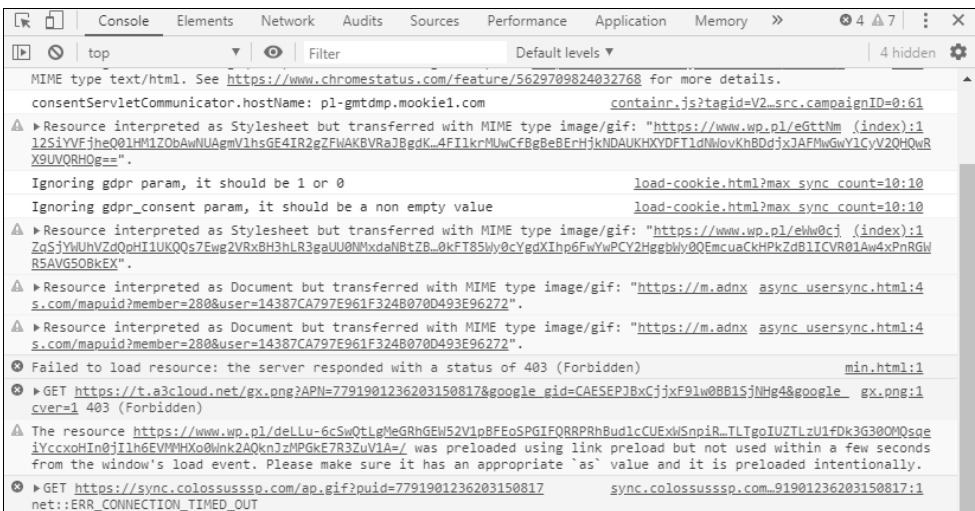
Console Elements Network Audits Sources Performance Application Memory » 4 7 ⋮ ×

top Filter Default levels ▼ 4 hidden

MIME type text/html. See https://www.chromestatus.com/feature/5629709824032768 for more details.

consentServletCommunicator.hostName: pl-gmtdmp.mookie1.com containr.js?tagid=V2…src.campaignID=0:61

▶Resource interpreted as Stylesheet but transferred with MIME type image/gif: "https://www.wp.pl/eGttNm (index):1 l2SiYVFjheQ0lHM1ZObAwNUAgmVlhsGE4IR2gZFWAKBVRaJBgdK…4FIlkrMUwCfBgBeBErHjkNDAUKHXYDFTldNWovKhBDdjxJAFMwGwYlCyV2QHQwR X9UVQRHQg==".

Ignoring gdpr param, it should be 1 or 0 load-cookie.html?max_sync_count=10:10

Ignoring gdpr_consent param, it should be a non empty value load-cookie.html?max_sync_count=10:10

▶Resource interpreted as Stylesheet but transferred with MIME type image/gif: "https://www.wp.pl/eWw0cj (index):1 ZqSjYWUhVZdQpHI1UKQQs7Ewg2VRxBH3hLR3gaUU0NMxdaNBtZB…0kFT85Wy0cYgdXIhp6FwYwPCY2HggbWy0QEmcuaCkHPkZdBlICVR01Aw4xPnRGW R5AVG5OBkEX".

▶Resource interpreted as Document but transferred with MIME type image/gif: "https://m.adnx async_usersync.html:4 s.com/mapuid?member=280&user=14387CA797E961F324B070D493E96272".

▶Resource interpreted as Document but transferred with MIME type image/gif: "https://m.adnx async_usersync.html:4 s.com/mapuid?member=280&user=14387CA797E961F324B070D493E96272".

Failed to load resource: the server responded with a status of 403 (Forbidden) min.html:1

▶GET https://t.a3cloud.net/gx.png?APN=7791901236203150817&google_gid=CAESEPJBxCjjxF91w0BB1SjNHg4&google_ gx.png:1 cver=1 403 (Forbidden)

The resource https://www.wp.pl/deLLu-6cSwQtLgMeGRhGEW52V1pBFEoSPGIFQRRPRhBudlcCUExWSnpiR…TLTgoIUZTLzU1fDk3G30OMQsqe iYccxoHIn0jIlh6EVMMHXo0Wnk2AQknJzMPGkE7R3ZuV1A=/ was preloaded using link preload but not used within a few seconds from the window's load event. Please make sure it has an appropriate `as` value and it is preloaded intentionally.

▶GET https://sync.colossusssp.com/ap.gif?puid=7791901236203150817 sync.colossusssp.com…91901236203150817:1 net::ERR_CONNECTION_TIMED_OUT